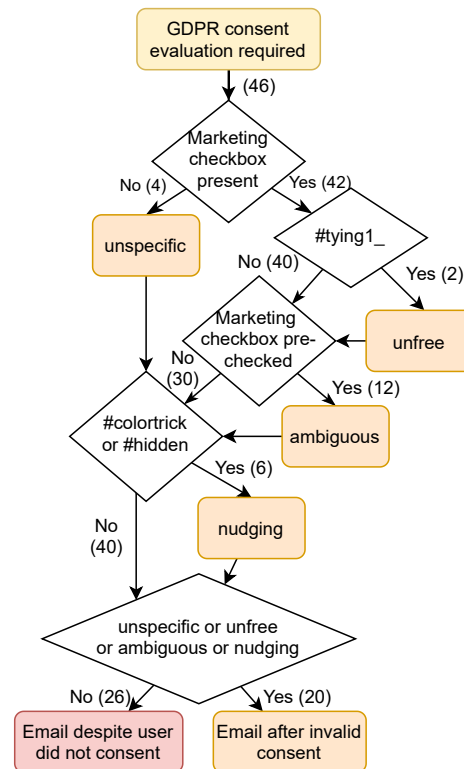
GDPR consent evaluation required

(46)

Marketing checkbox present

No (4)

Yes (42)

unspecific

#tying1_

No (40)

Yes (2)

Marketing checkbox pre-checked

unfree

No (30)

Yes (12)

#colortrick or #hidden

ambiguous

Yes (6)

No (40)

nudging

unspecific or unfree or ambiguous or nudging

No (26)

Yes (20)

Email despite user did not consent

Email after invalid consent